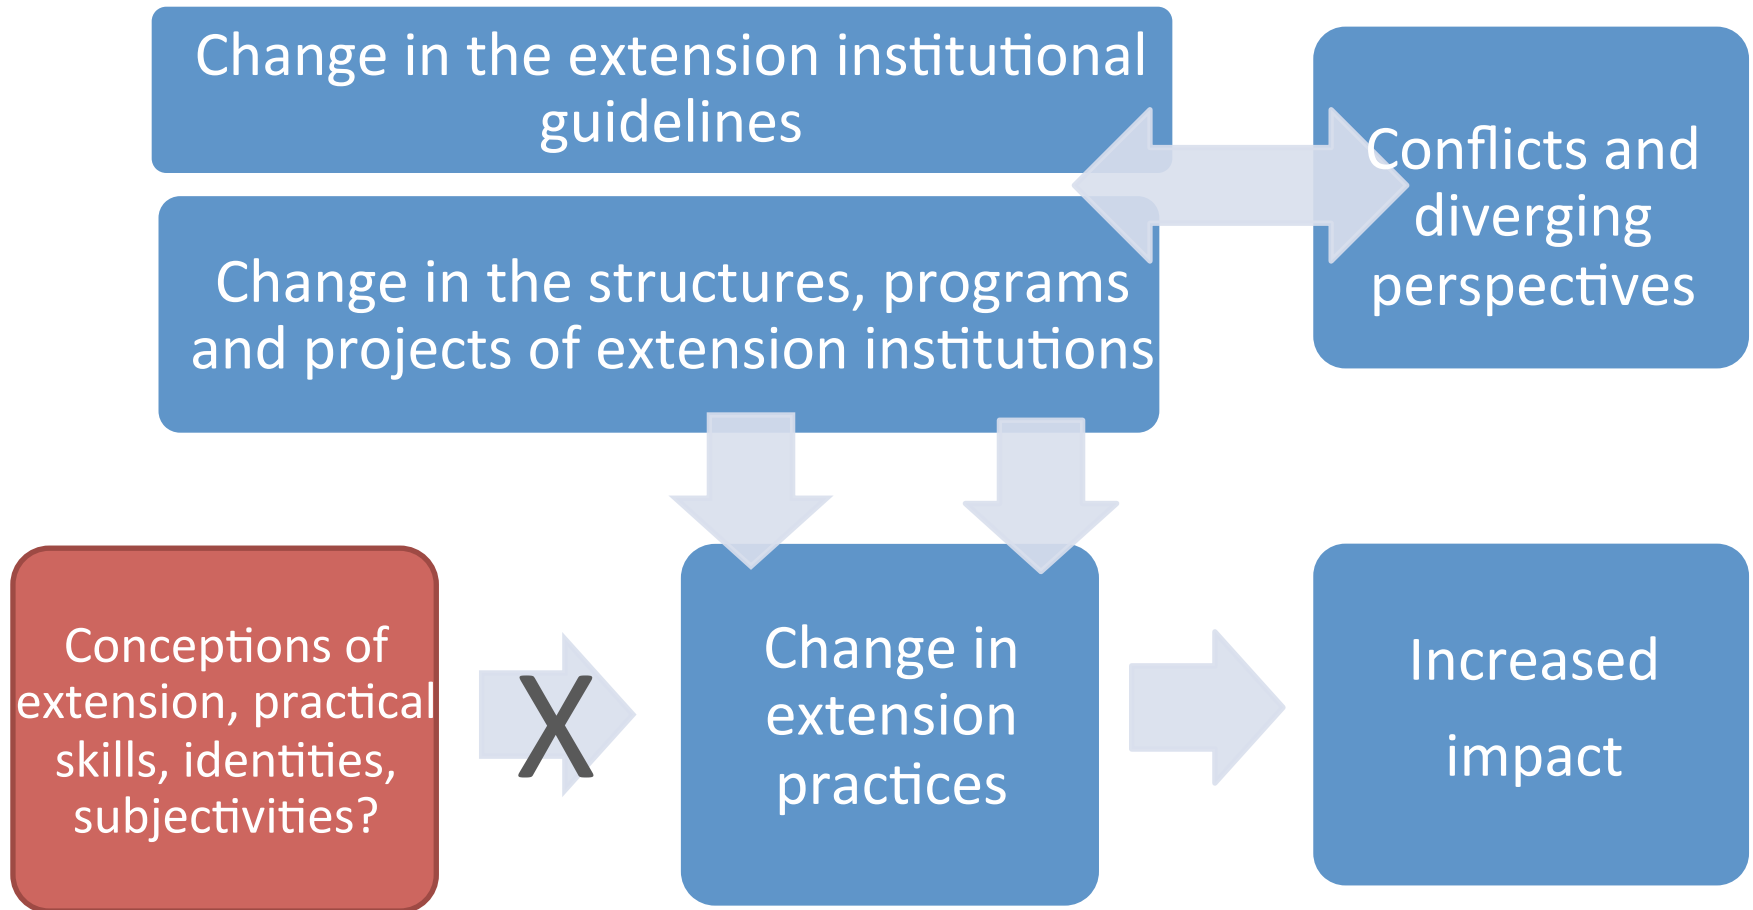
Change in the extension institutional guidelines

Change in the structures, programs and projects of extension institutions

Conflicts and diverging perspectives

Conceptions of extension, practical skills, identities, subjectivities?

X

Change in extension practices

Increased impact